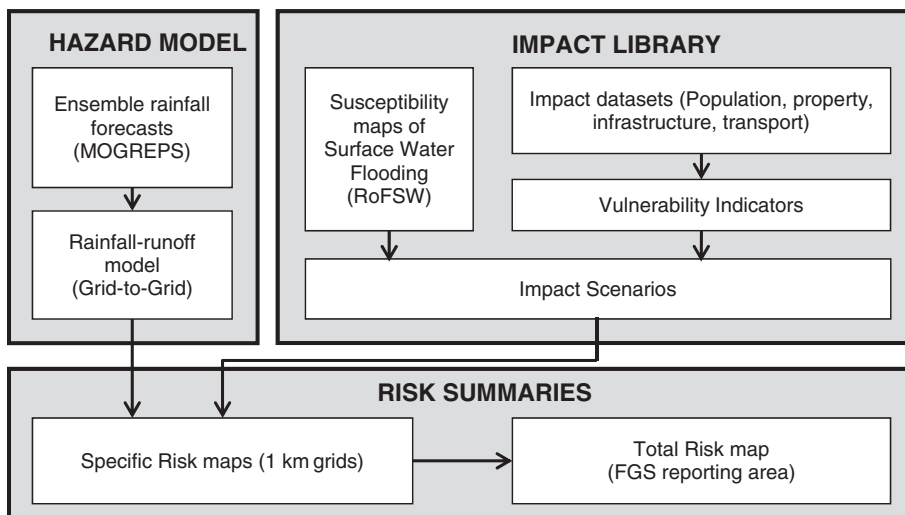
HAZARD MODEL

Ensemble rainfall forecasts (MOGREPS)

Rainfall-runoff model (Grid-to-Grid)

IMPACT LIBRARY

Susceptibility maps of Surface Water Flooding (RoFSW)

Impact datasets (Population, property, infrastructure, transport)

Vulnerability Indicators

Impact Scenarios

RISK SUMMARIES

Specific Risk maps (1 km grids)

Total Risk map (FGS reporting area)